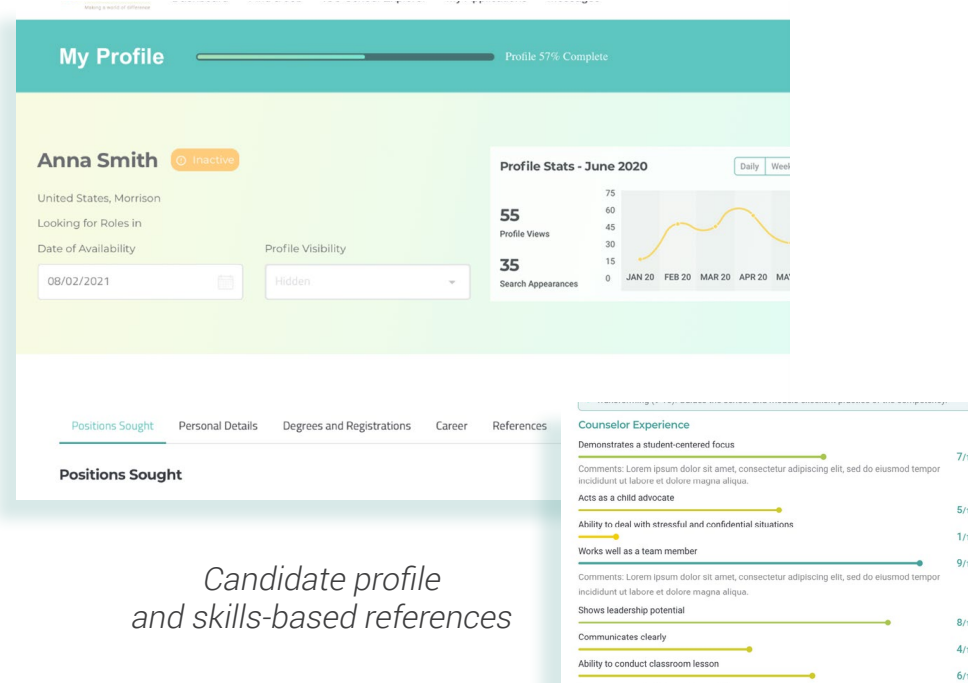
My Profile

Profile 57% Complete

Anna Smith Inactive

United States, Morrison

Looking for Roles in

Date of Availability

08/02/2021

Profile Visibility

Hidden

Profile Stats - June 2020

Daily Week

55
Profile Views

35
Search Appearances

75
60
45
30
15
0

JAN 20 FEB 20 MAR 20 APR 20 MA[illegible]

Positions Sought Personal Details Degrees and Registrations Career References

Positions Sought

Candidate profile and skills-based references

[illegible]

Counselor Experience

Demonstrates a student-centered focus

7/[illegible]

Comments: Lorem ipsum dolor sit amet, consectetur adipiscing elit, sed do eiusmod tempor incididunt ut labore et dolore magna aliqua.

Acts as a child advocate

5/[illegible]

Ability to deal with stressful and confidential situations

1/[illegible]

Works well as a team member

9/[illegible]

Comments: Lorem ipsum dolor sit amet, consectetur adipiscing elit, sed do eiusmod tempor incididunt ut labore et dolore magna aliqua.

Shows leadership potential

8/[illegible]

Communicates clearly

4/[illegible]

Ability to conduct classroom lesson

6/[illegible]